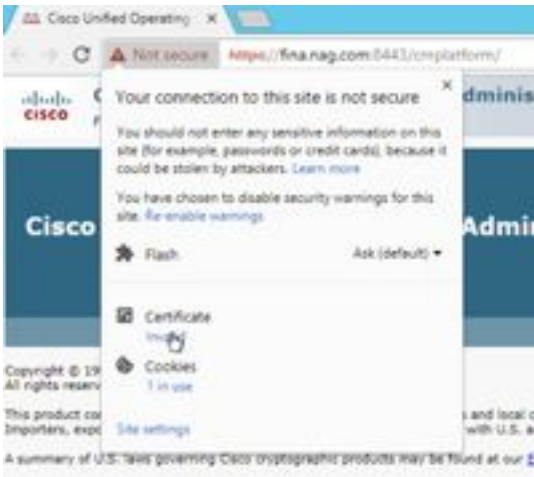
Cisco Unified Operating ×

C Not secure https://fina.nag.com:8443/cmplatform/

cisco

Your connection to this site is not secure ×

Adminis

You should not enter any sensitive information on this site (for example, passwords or credit cards), because it could be stolen by attackers. Learn more

You have chosen to disable security warnings for this site. Re-enable warnings

Cisco

Admi

Flash

Ask (default)

Certificate

Invalid

Cookies

1 in use

Site settings

Copyright © 19

All rights reserv

This product co

Importers, expo

s and local c

with U.S. a

A summary of U.S. laws governing Cisco cryptographic products may be found at our